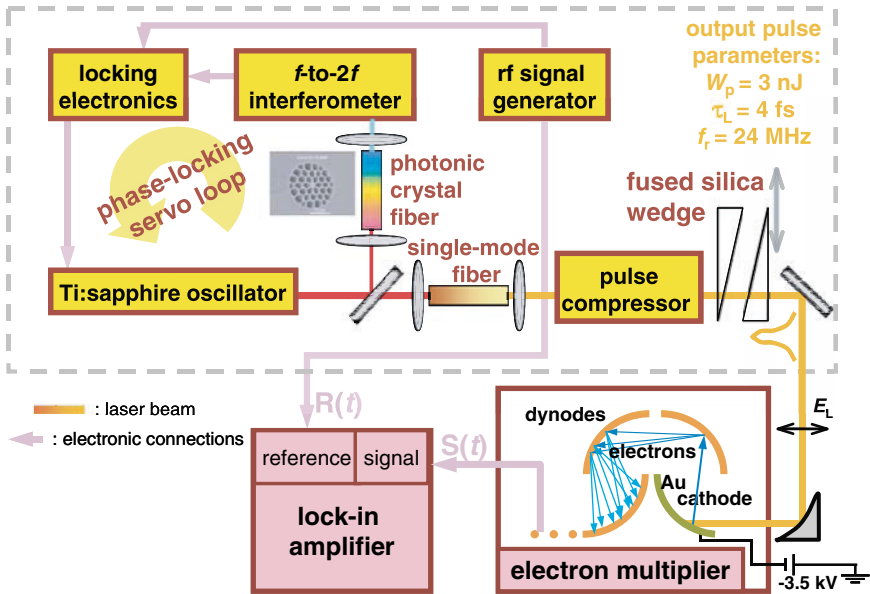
locking electronics

$f$-to-$2f$ interferometer

rf signal generator

output pulse parameters:
$W_p$ = 3 nJ
$\tau_L$ = 4 fs
$f_r$ = 24 MHz

phase-locking servo loop

photonic crystal fiber

fused silica wedge

single-mode fiber

Ti:sapphire oscillator

pulse compressor

: laser beam

: electronic connections

R($t$)

S($t$)

$E_L$

dynodes

electrons

Au cathode

reference

signal

lock-in amplifier

electron multiplier

-3.5 kV